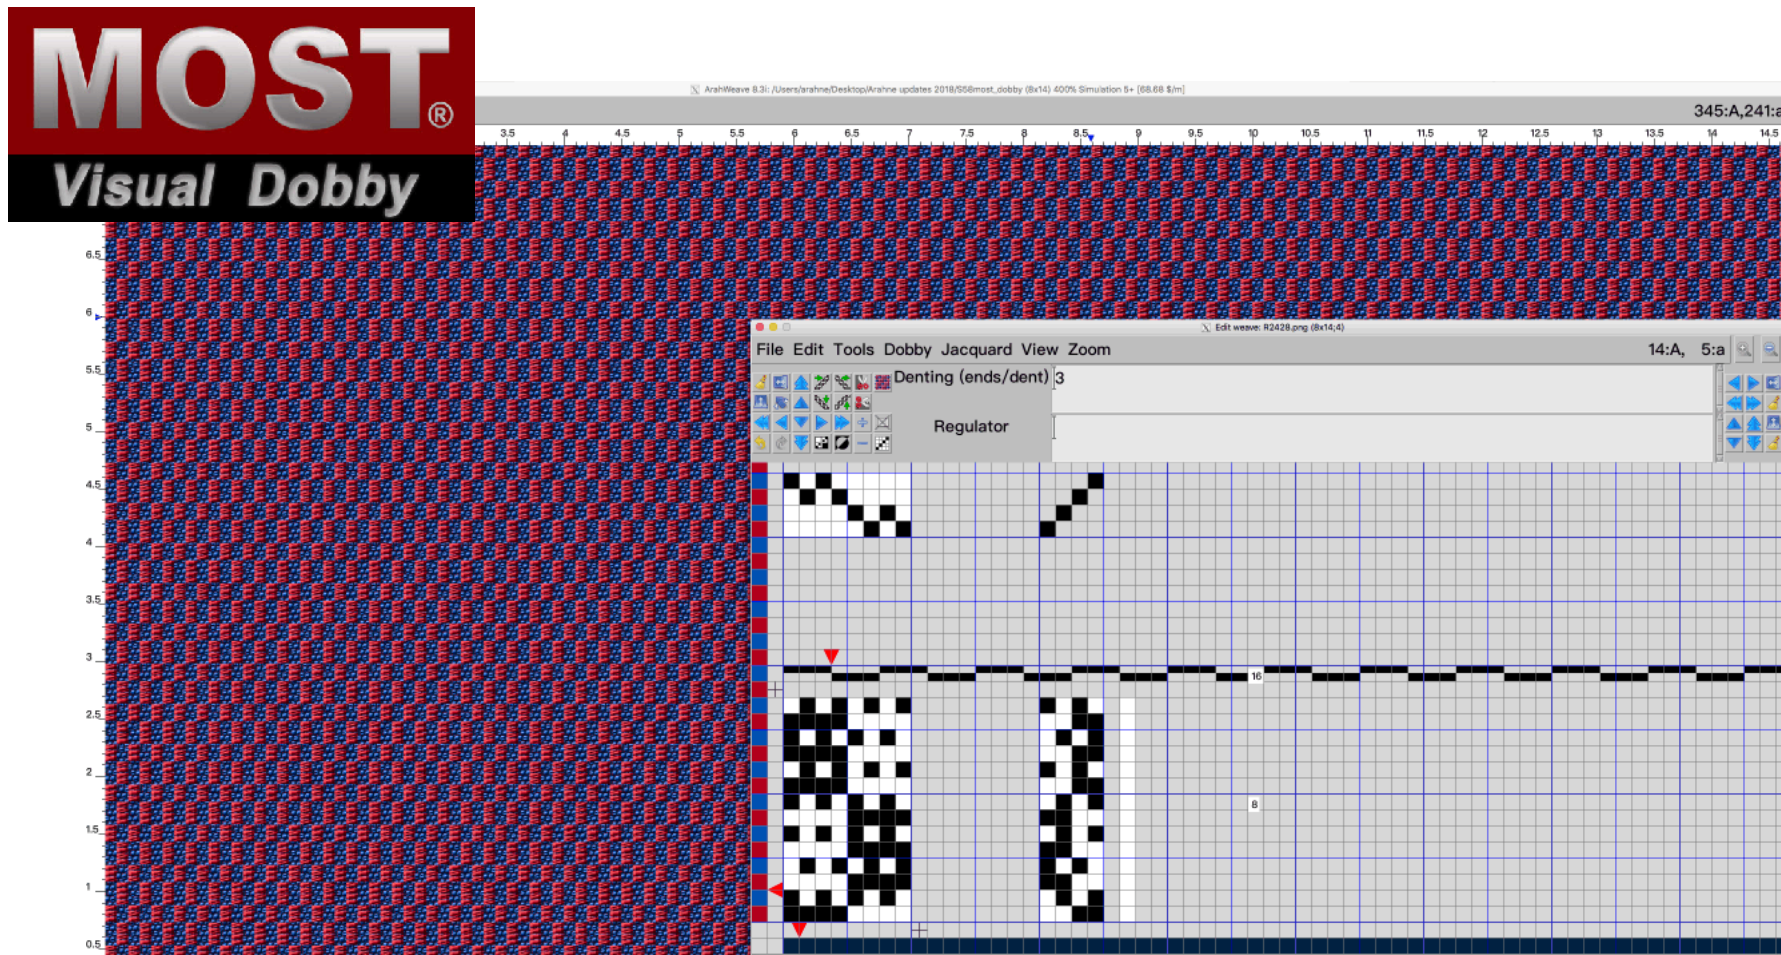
MOST®
Visual Dobby

ArahWeave 8.3i: /Users/arahne/Desktop/Arahne updates 2018/S58most_dobby (8x14) 400% Simulation 5+ [68.68 $/m]

345:A,241:a

3.5 4 4.5 5 5.5 6 6.5 7 7.5 8 8.5 9 9.5 10 10.5 11 11.5 12 12.5 13 13.5 14 14.5

6.5
6
5.5
5
4.5
4
3.5
3
2.5
2
1.5
1
0.5

Edit weave: R2428.png (8x14;4)

File Edit Tools Dobby Jacquard View Zoom

14:A, 5:a

Denting (ends/dent) 3

Regulator

16

8